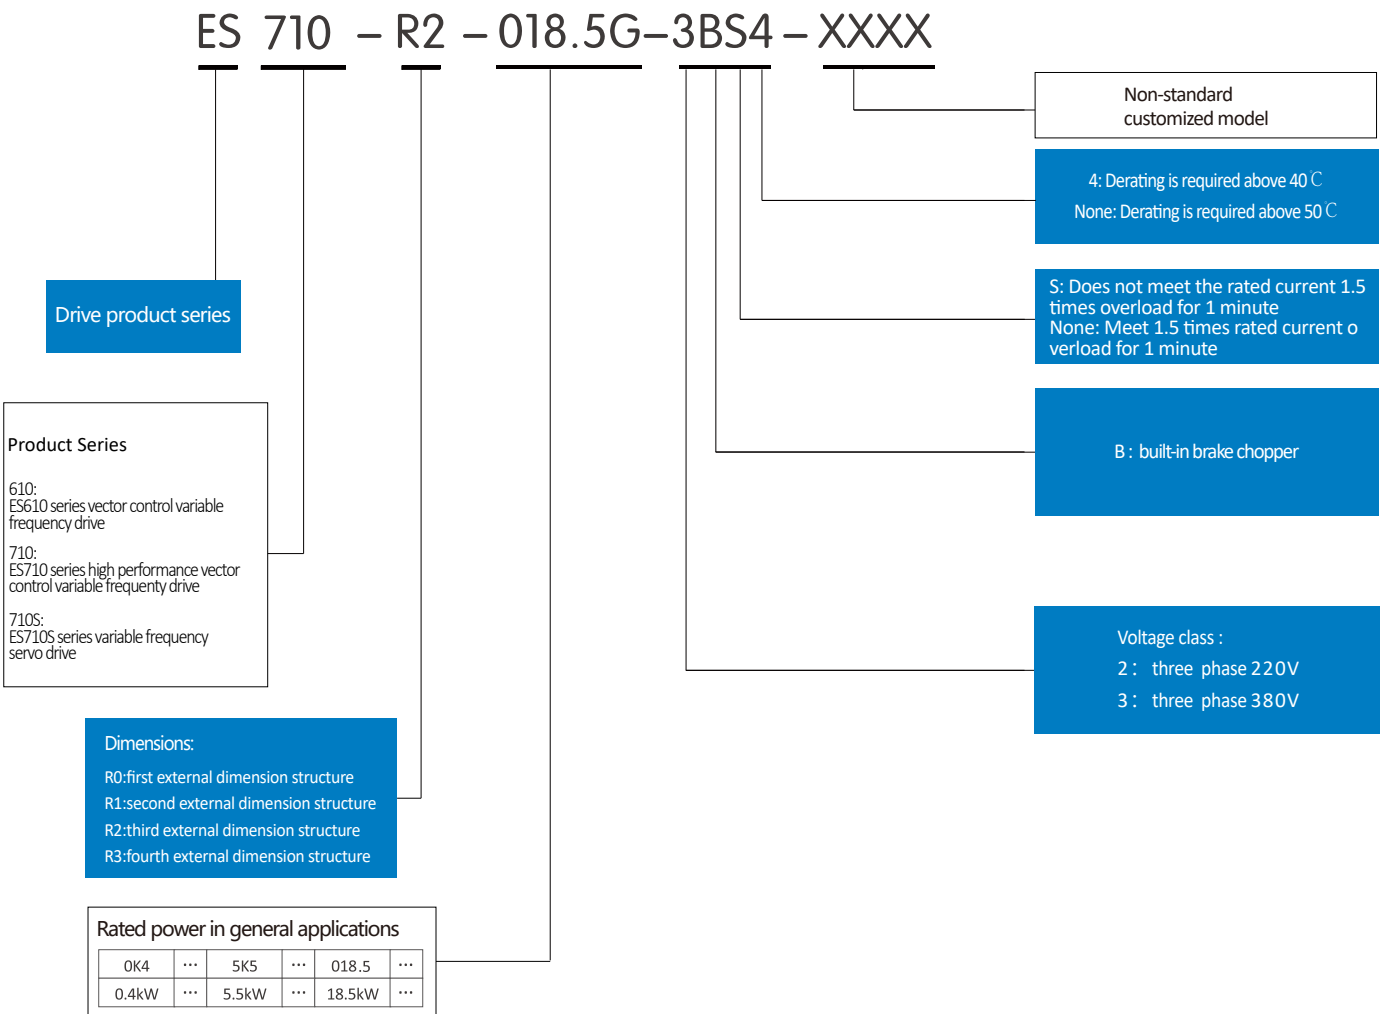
ES 710 – R2 – 018.5G–3BS4 – XXXX

Non-standard customized model

4: Derating is required above 40℃
None: Derating is required above 50℃

S: Does not meet the rated current 1.5 times overload for 1 minute
None: Meet 1.5 times rated current o verload for 1 minute

B : built-in brake chopper

Voltage class :
2 : three phase 220V
3 : three phase 380V

Drive product series

Product Series

610:
ES610 series vector control variable frequency drive

710:
ES710 series high performance vector control variable frequenty drive

710S:
ES710S series variable frequency servo drive

Dimensions:
R0:first external dimension structure
R1:second external dimension structure
R2:third external dimension structure
R3:fourth external dimension structure

Rated power in general applications

| 0K4 | ··· | 5K5 | ··· | 018.5 | ··· |
|---|---|---|---|---|---|
| 0.4kW | ··· | 5.5kW | ··· | 18.5kW | ··· |